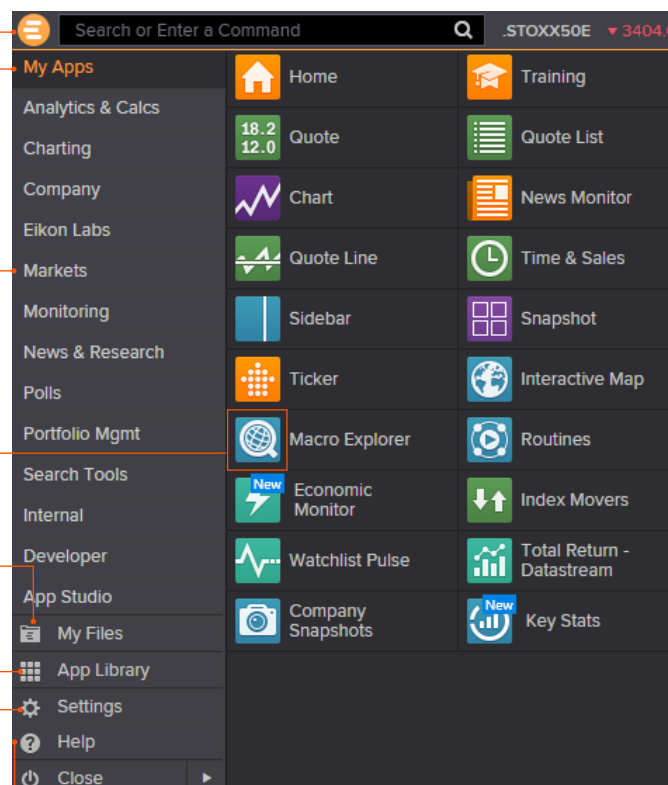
Search or Enter a Command

.STOXX50E ▼3404.

My Apps
Analytics & Calcs
Charting
Company
Eikon Labs
Markets
Monitoring
News & Research
Polls
Portfolio Mgmt
Search Tools
Internal
Developer
App Studio
My Files
App Library
Settings
Help
Close

Home
Training
18.2 12.0
Quote
Quote List
Chart
News Monitor
Quote Line
Time & Sales
Sidebar
Snapshot
Ticker
Interactive Map
Macro Explorer
Routines
New
Economic Monitor
Index Movers
Watchlist Pulse
Total Return - Datastream
Company Snapshots
New
Key Stats